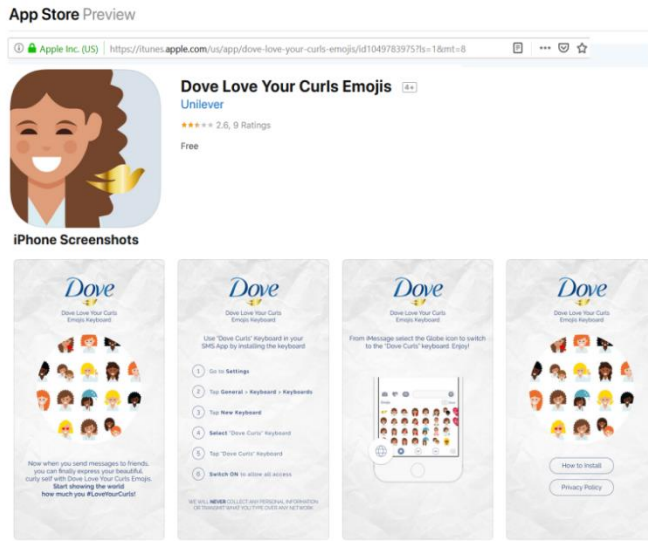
App Store Preview

Apple Inc. (US) https://itunes.apple.com/us/app/dove-love-your-curls-emojis/id1049783975?ls=1&mt=8

Dove Love Your Curls Emojis 4+

Unilever

2.6, 9 Ratings

Free

iPhone Screenshots

Dove

Dove Love Your Curls Emojis Keyboard

Now when you send messages to friends, you can finally express your beautiful, curly self with Dove Love Your Curls Emojis. Start showing the world how much you #LoveYourCurls!

Dove

Dove Love Your Curls Emojis Keyboard

Use "Dove Curls" Keyboard in your SMS App by installing the keyboard

1 Go to Settings

2 Tap General > Keyboard > Keyboards

3 Tap New Keyboard

4 Select "Dove Curls" Keyboard

5 Tap "Dove Curls" Keyboard

6 Switch ON to allow all access

WE WILL NEVER COLLECT ANY PERSONAL INFORMATION OR TRANSMIT WHAT YOU TYPE OVER ANY NETWORK

Dove

Dove Love Your Curls Emojis Keyboard

From iMessage select the Globe icon to switch to the "Dove Curls" keyboard. Enjoy!

Dove

Dove Love Your Curls Emojis Keyboard

How to Install

Privacy Policy